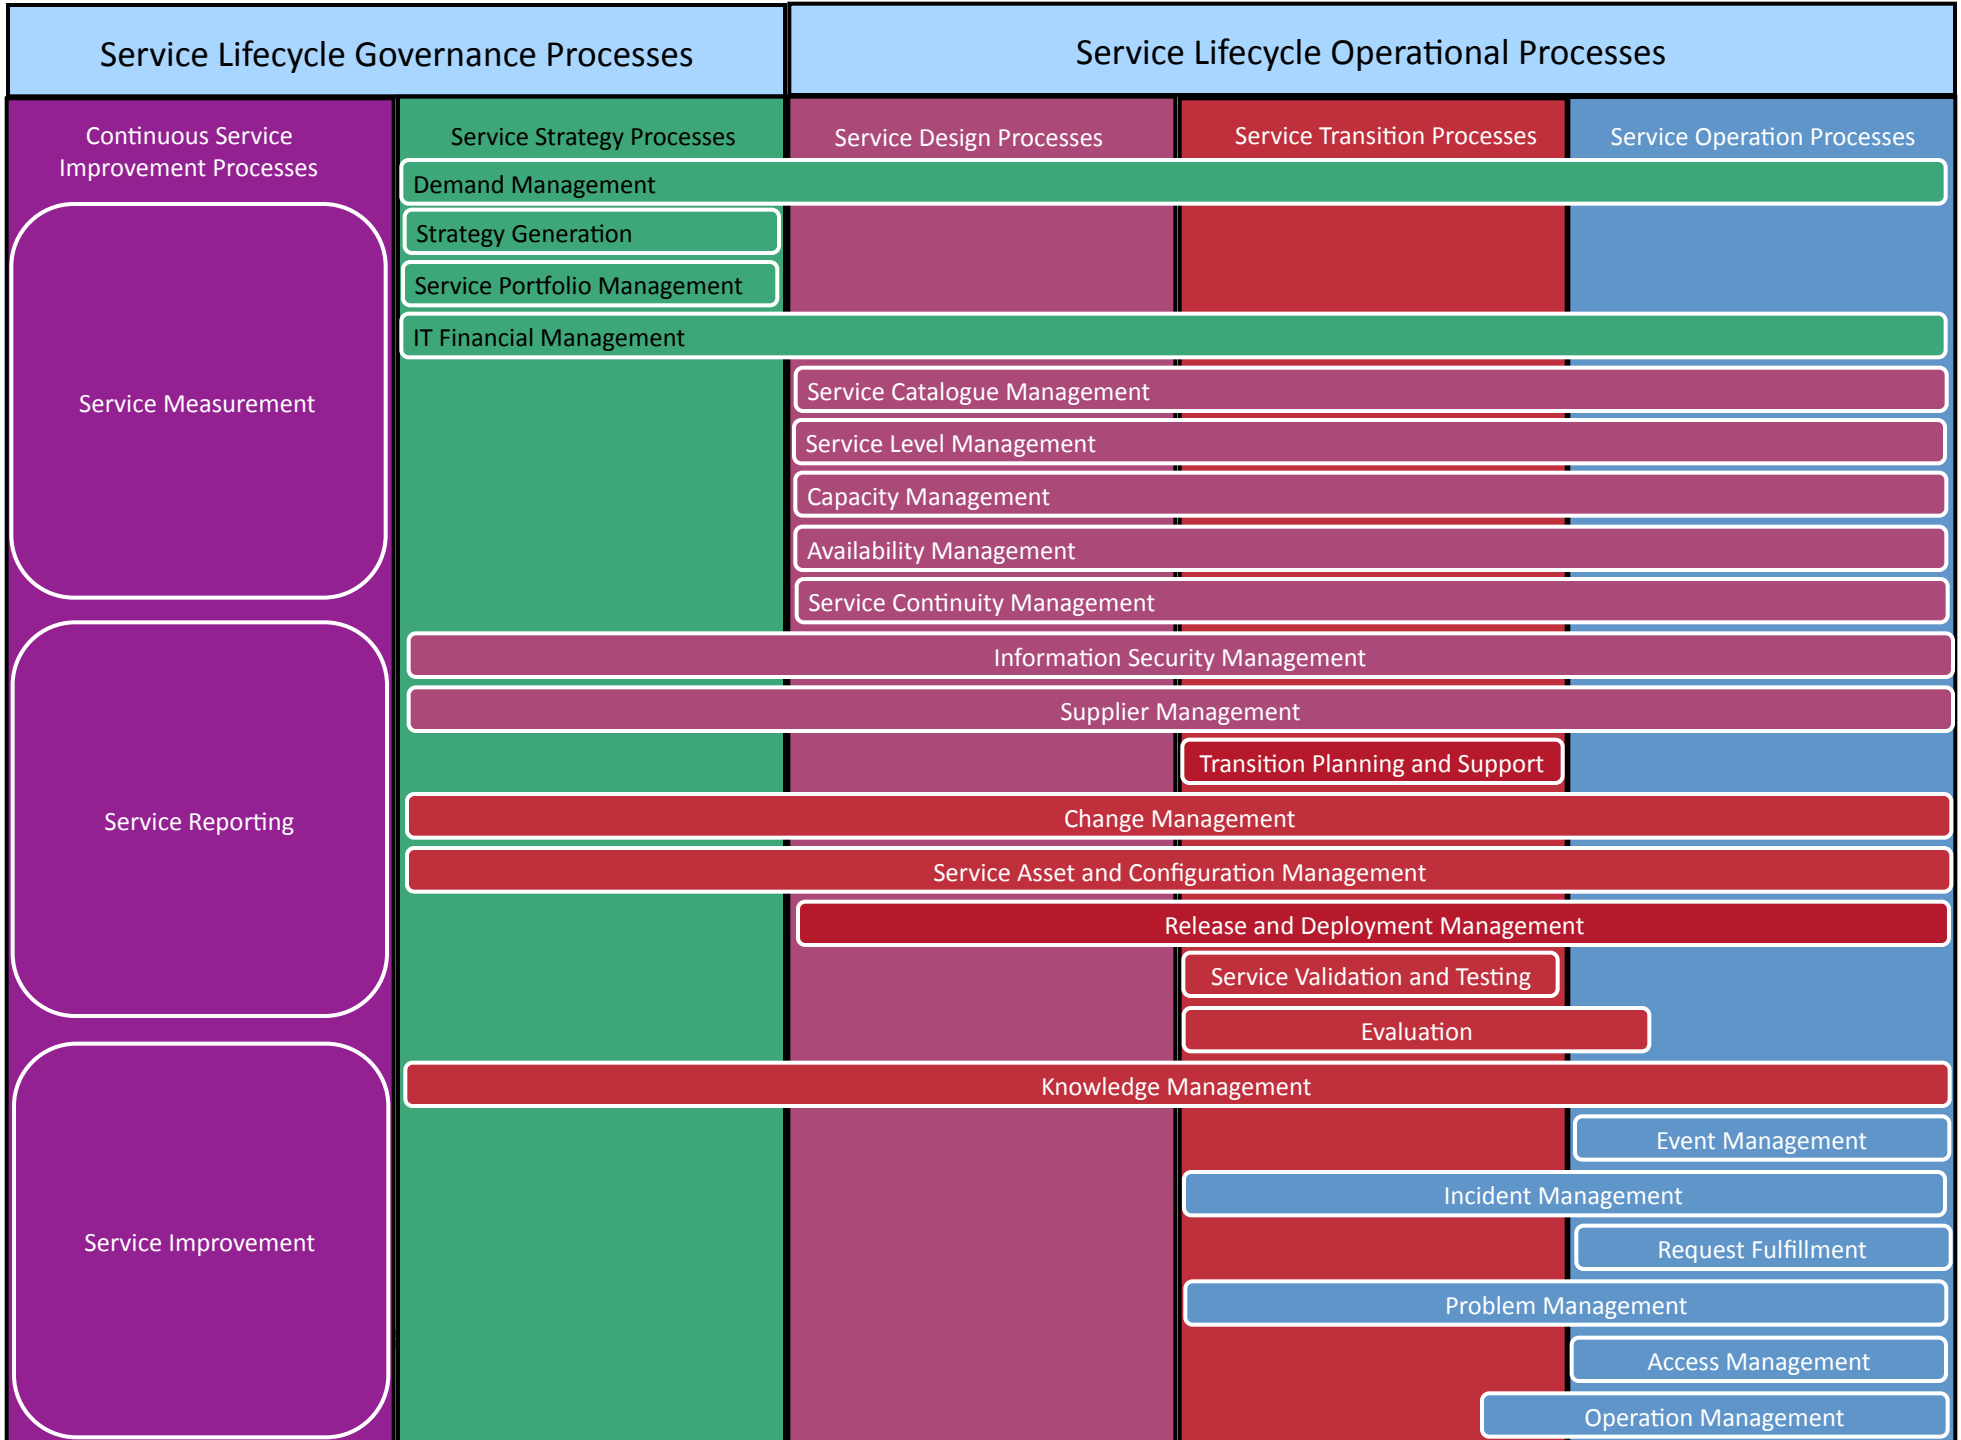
Service Lifecycle Governance Processes

Service Lifecycle Operational Processes

Continuous Service Improvement Processes

Service Strategy Processes

Service Design Processes

Service Transition Processes

Service Operation Processes

Demand Management

Strategy Generation

Service Portfolio Management

IT Financial Management

Service Measurement

Service Catalogue Management

Service Level Management

Capacity Management

Availability Management

Service Continuity Management

Information Security Management

Supplier Management

Transition Planning and Support

Service Reporting

Change Management

Service Asset and Configuration Management

Release and Deployment Management

Service Validation and Testing

Evaluation

Knowledge Management

Event Management

Service Improvement

Incident Management

Request Fulfillment

Problem Management

Access Management

Operation Management